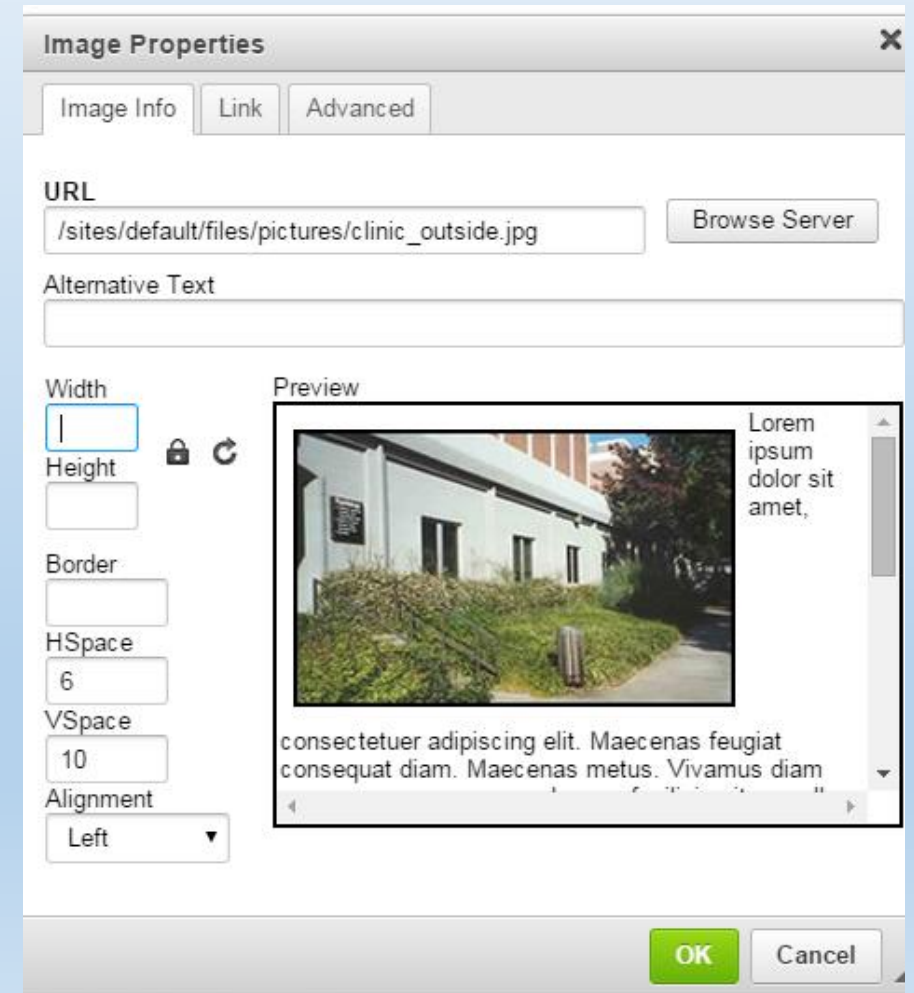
Image Properties ×

Image Info | Link | Advanced

URL
/sites/default/files/pictures/clinic_outside.jpg
Browse Server

Alternative Text

Width
Height
Border
HSpace
6
VSpace
10
Alignment
Left

Preview
Lorem ipsum dolor sit amet,
consectetuer adipiscing elit. Maecenas feugiat consequat diam. Maecenas metus. Vivamus diam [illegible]

OK
Cancel